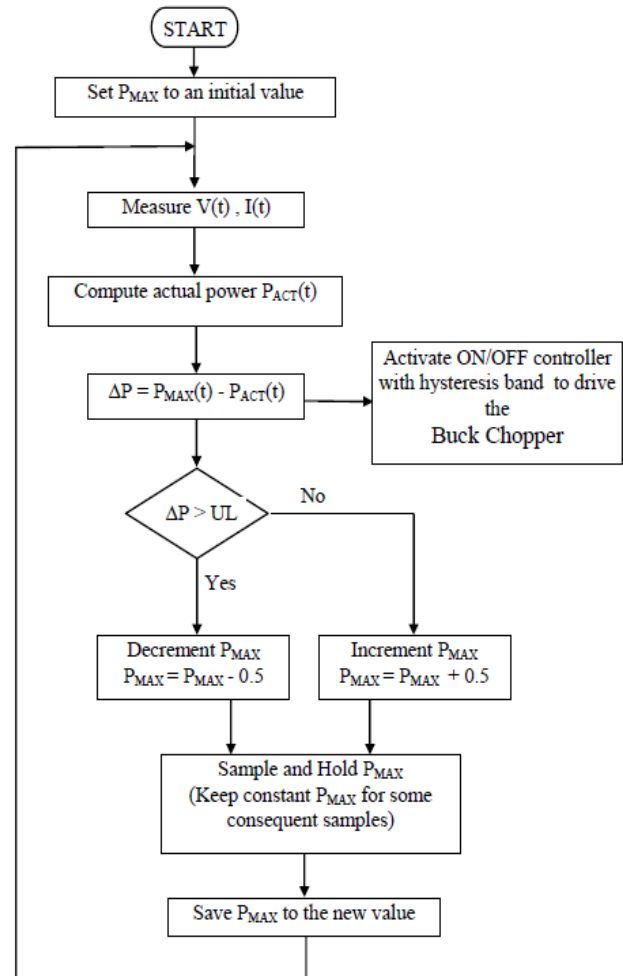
START

Set $P_{MAX}$ to an initial value

Measure V(t) , I(t)

Compute actual power $P_{ACT}(t)$

$\Delta P = P_{MAX}(t) - P_{ACT}(t)$

Activate ON/OFF controller with hysteresis band to drive the Buck Chopper

$\Delta P > UL$

No

Yes

Decrement $P_{MAX}$
$P_{MAX} = P_{MAX} - 0.5$

Increment $P_{MAX}$
$P_{MAX} = P_{MAX} + 0.5$

Sample and Hold $P_{MAX}$
(Keep constant $P_{MAX}$ for some consequent samples)

Save $P_{MAX}$ to the new value